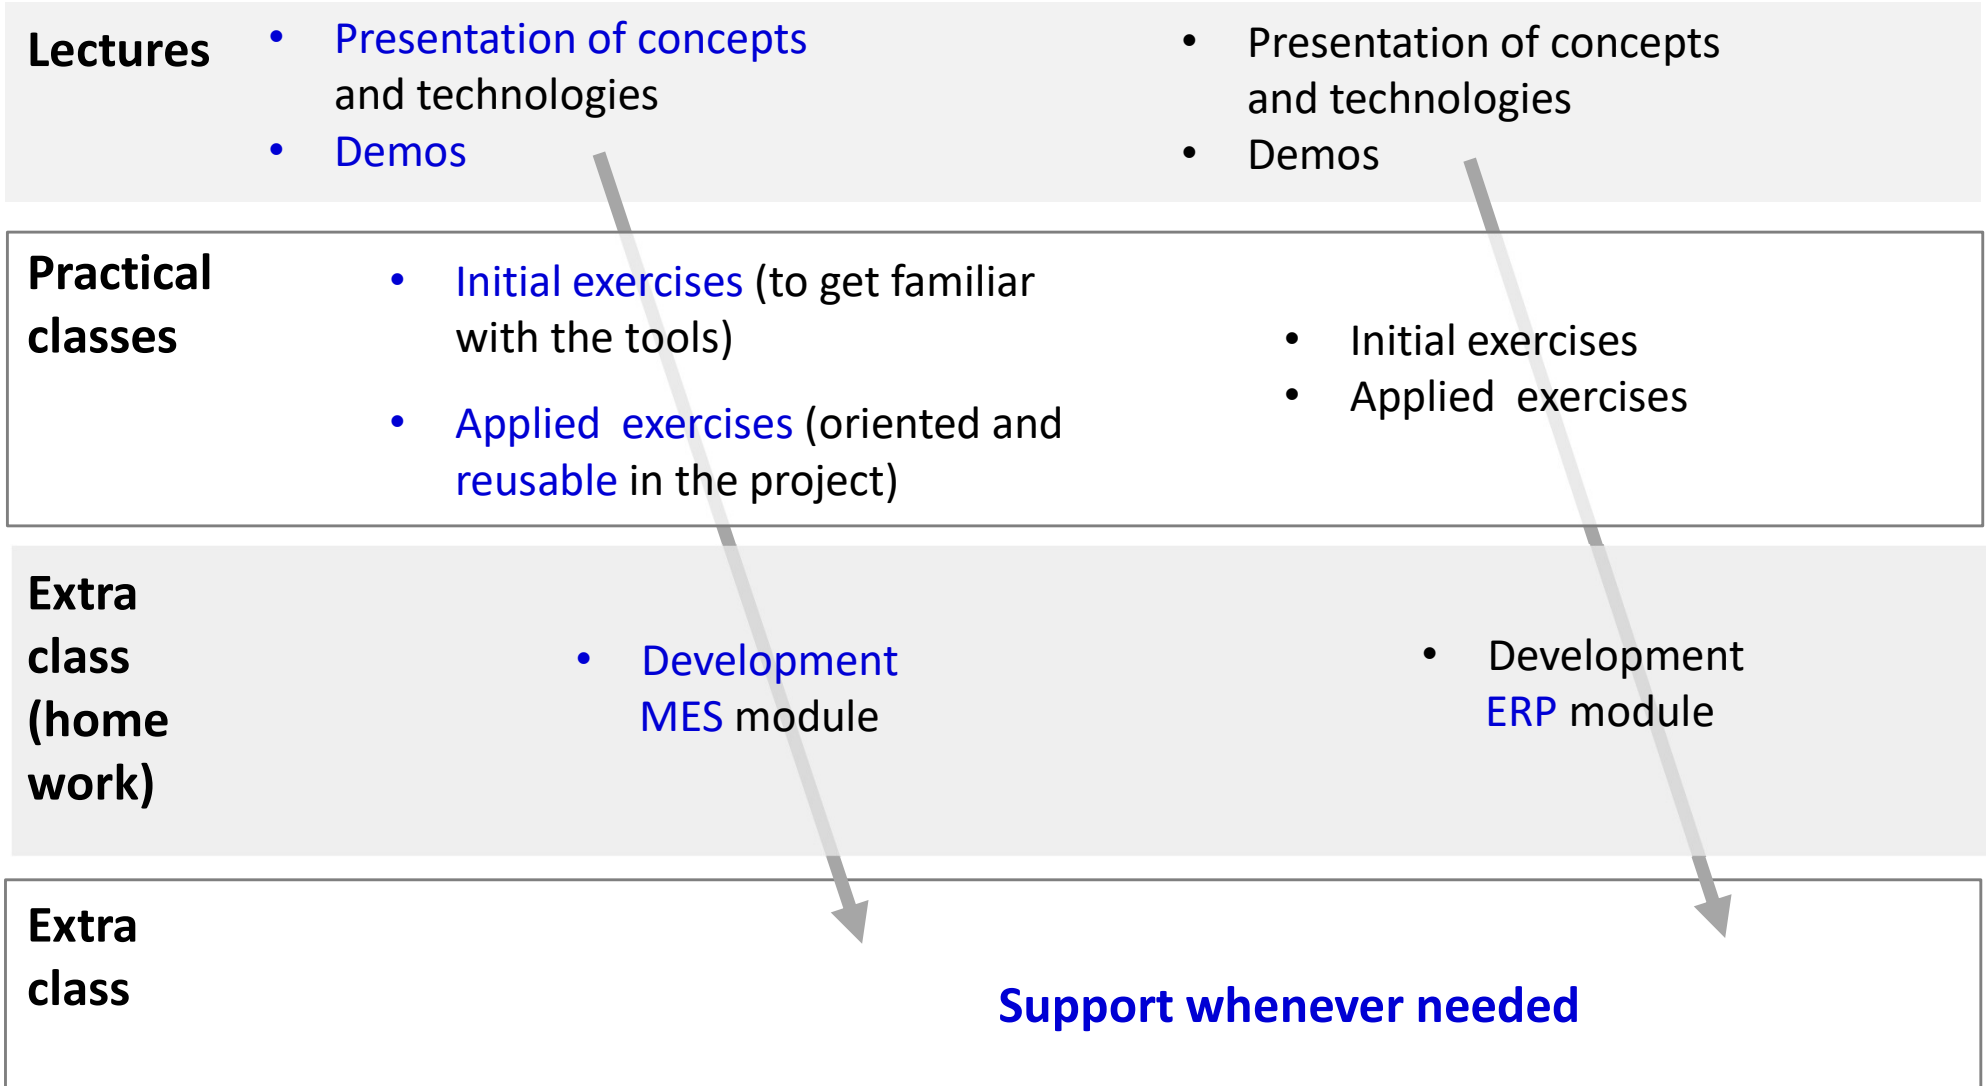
| Lectures | • Presentation of concepts and technologies<br>• Demos | • Presentation of concepts and technologies<br>• Demos |
|---|---|---|
| Practical classes | • Initial exercises (to get familiar with the tools)<br>• Applied exercises (oriented and reusable in the project) | • Initial exercises<br>• Applied exercises |
| Extra class (home work) | • Development MES module | • Development ERP module |
| Extra class | Support whenever needed | |